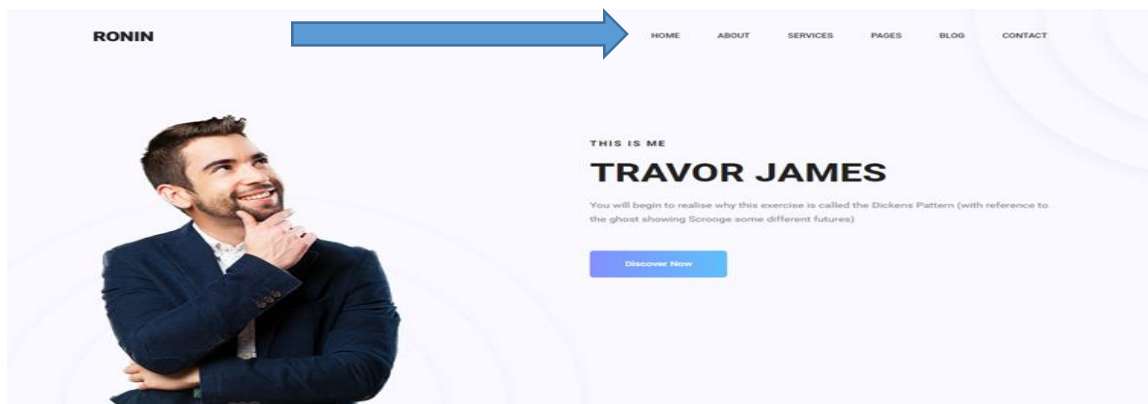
RONIN

HOME ABOUT SERVICES PAGES BLOG CONTACT

THIS IS ME

TRAVOR JAMES

You will begin to realise why this exercise is called the Dickens Pattern (with reference to the ghost showing Scrooge some different futures)

Discover Now